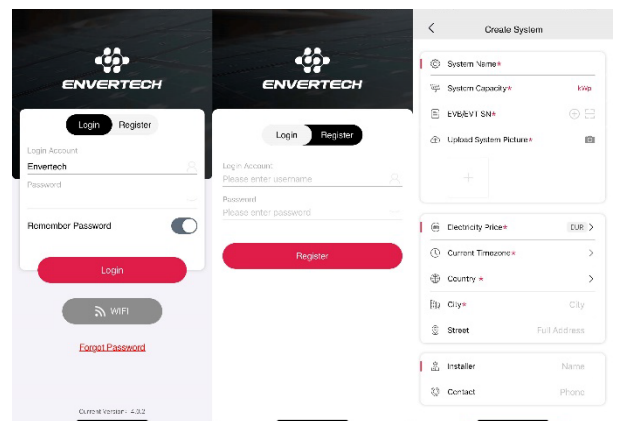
ENVERTECH

Login Register

Login Account
Envertech
Password

Remember Password

Login

WIFI

Forgot Password

Current Version : 4.3.2

ENVERTECH

Login Register

Login Account
Please enter username

Password
Please enter password

Register

Create System

System Name*

System Capacity* kWp

EVB/EVT SN*

Upload System Picture*

+

Electricity Price* EUR

Current Timezone*

Country *

City* City

Street Full Address

Installer Name

Contact Phone